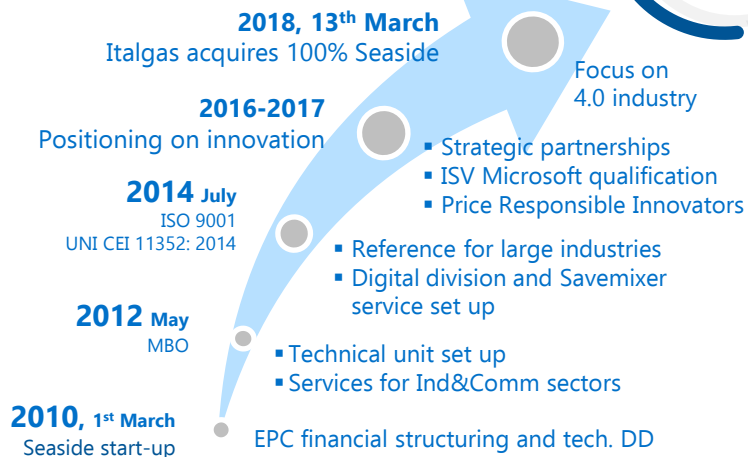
**2018, 13$^{th}$ March**
Italgas acquires 100% Seaside

Focus on 4.0 industry

**2016-2017**
Positioning on innovation

- Strategic partnerships
- ISV Microsoft qualification
- Price Responsible Innovators

**2014 July**
ISO 9001
UNI CEI 11352: 2014

- Reference for large industries
- Digital division and Savemixer service set up

**2012 May**
MBO

- Technical unit set up
- Services for Ind&Comm sectors

**2010, 1$^{st}$ March**
Seaside start-up

EPC financial structuring and tech. DD